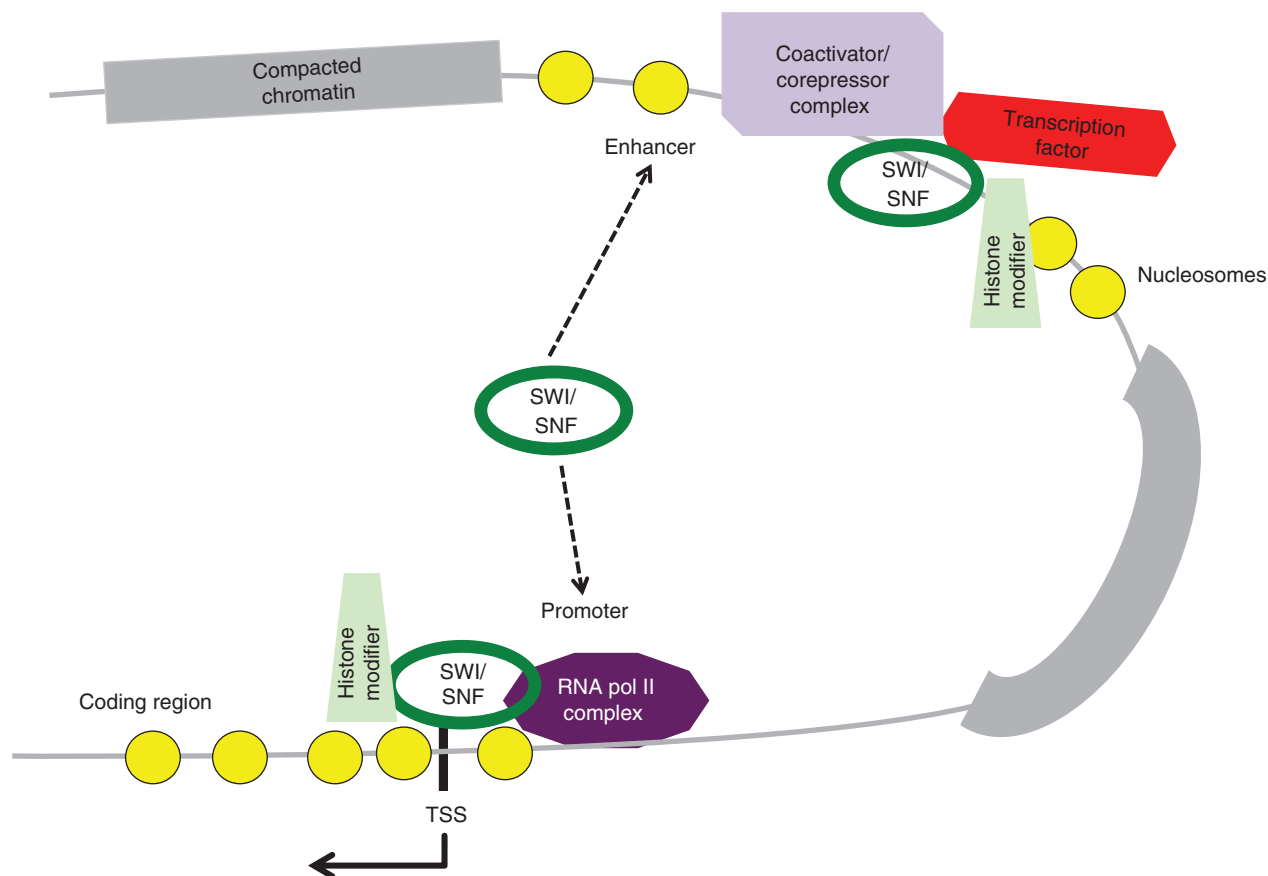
Compacted chromatin

Coactivator/ corepressor complex

Transcription factor

Enhancer

SWI/ SNF

Histone modifier

Nucleosomes

SWI/ SNF

Promoter

Histone modifier

SWI/ SNF

RNA pol II complex

Coding region

TSS